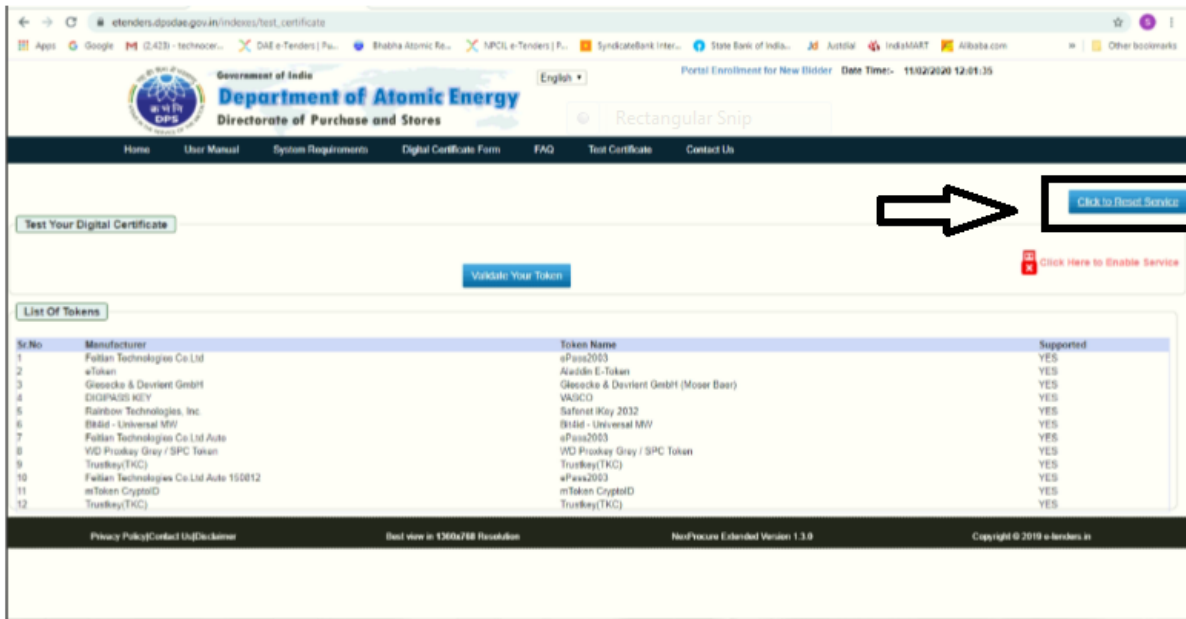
etenders.dpsdae.gov.in/indexes/test_certificate

Apps Google (2,423) - technocer... DAE e-Tenders | Pu... Bhabha Atomic Re... NPCIL e-Tenders | P... SyndicateBank Inter... State Bank of India... Justdial IndiaMART Alibaba.com » Other bookmarks

Government of India
Department of Atomic Energy
Directorate of Purchase and Stores

DPS

English

Portal Enrollment for New Bidder Date Time:- 11/02/2020 12:01:35

Rectangular Snip

Home User Manual System Requirements Digital Certificate Form FAQ Test Certificate Contact Us

Click to Reset Service

Test Your Digital Certificate

Click Here to Enable Service

Validate Your Token

List Of Tokens

| Sr.No | Manufacturer | Token Name | Supported |
|---|---|---|---|
| 1 | Feitian Technologies Co.Ltd | ePass2003 | YES |
| 2 | eToken | Aladdin E-Token | YES |
| 3 | Giesecke & Devrient GmbH | Giesecke & Devrient GmbH (Moser Baer) | YES |
| 4 | DIGIPASS KEY | VASCO | YES |
| 5 | Rainbow Technologies, Inc. | Safenet iKey 2032 | YES |
| 6 | Bit4id - Universal MW | Bit4id - Universal MW | YES |
| 7 | Feitian Technologies Co.Ltd Auto | ePass2003 | YES |
| 8 | WD Proxkey Gray / SPC Token | WD Proxkey Gray / SPC Token | YES |
| 9 | Trustkey(TKC) | Trustkey(TKC) | YES |
| 10 | Feitian Technologies Co.Ltd Auto 150812 | ePass2003 | YES |
| 11 | mToken CryptoID | mToken CryptoID | YES |
| 12 | Trustkey(TKC) | Trustkey(TKC) | YES |

Privacy Policy|Contact Us|Disclaimer Best view in 1360x768 Resolution NexProcure Extended Version 1.3.0 Copyright © 2019 e-tenders.in